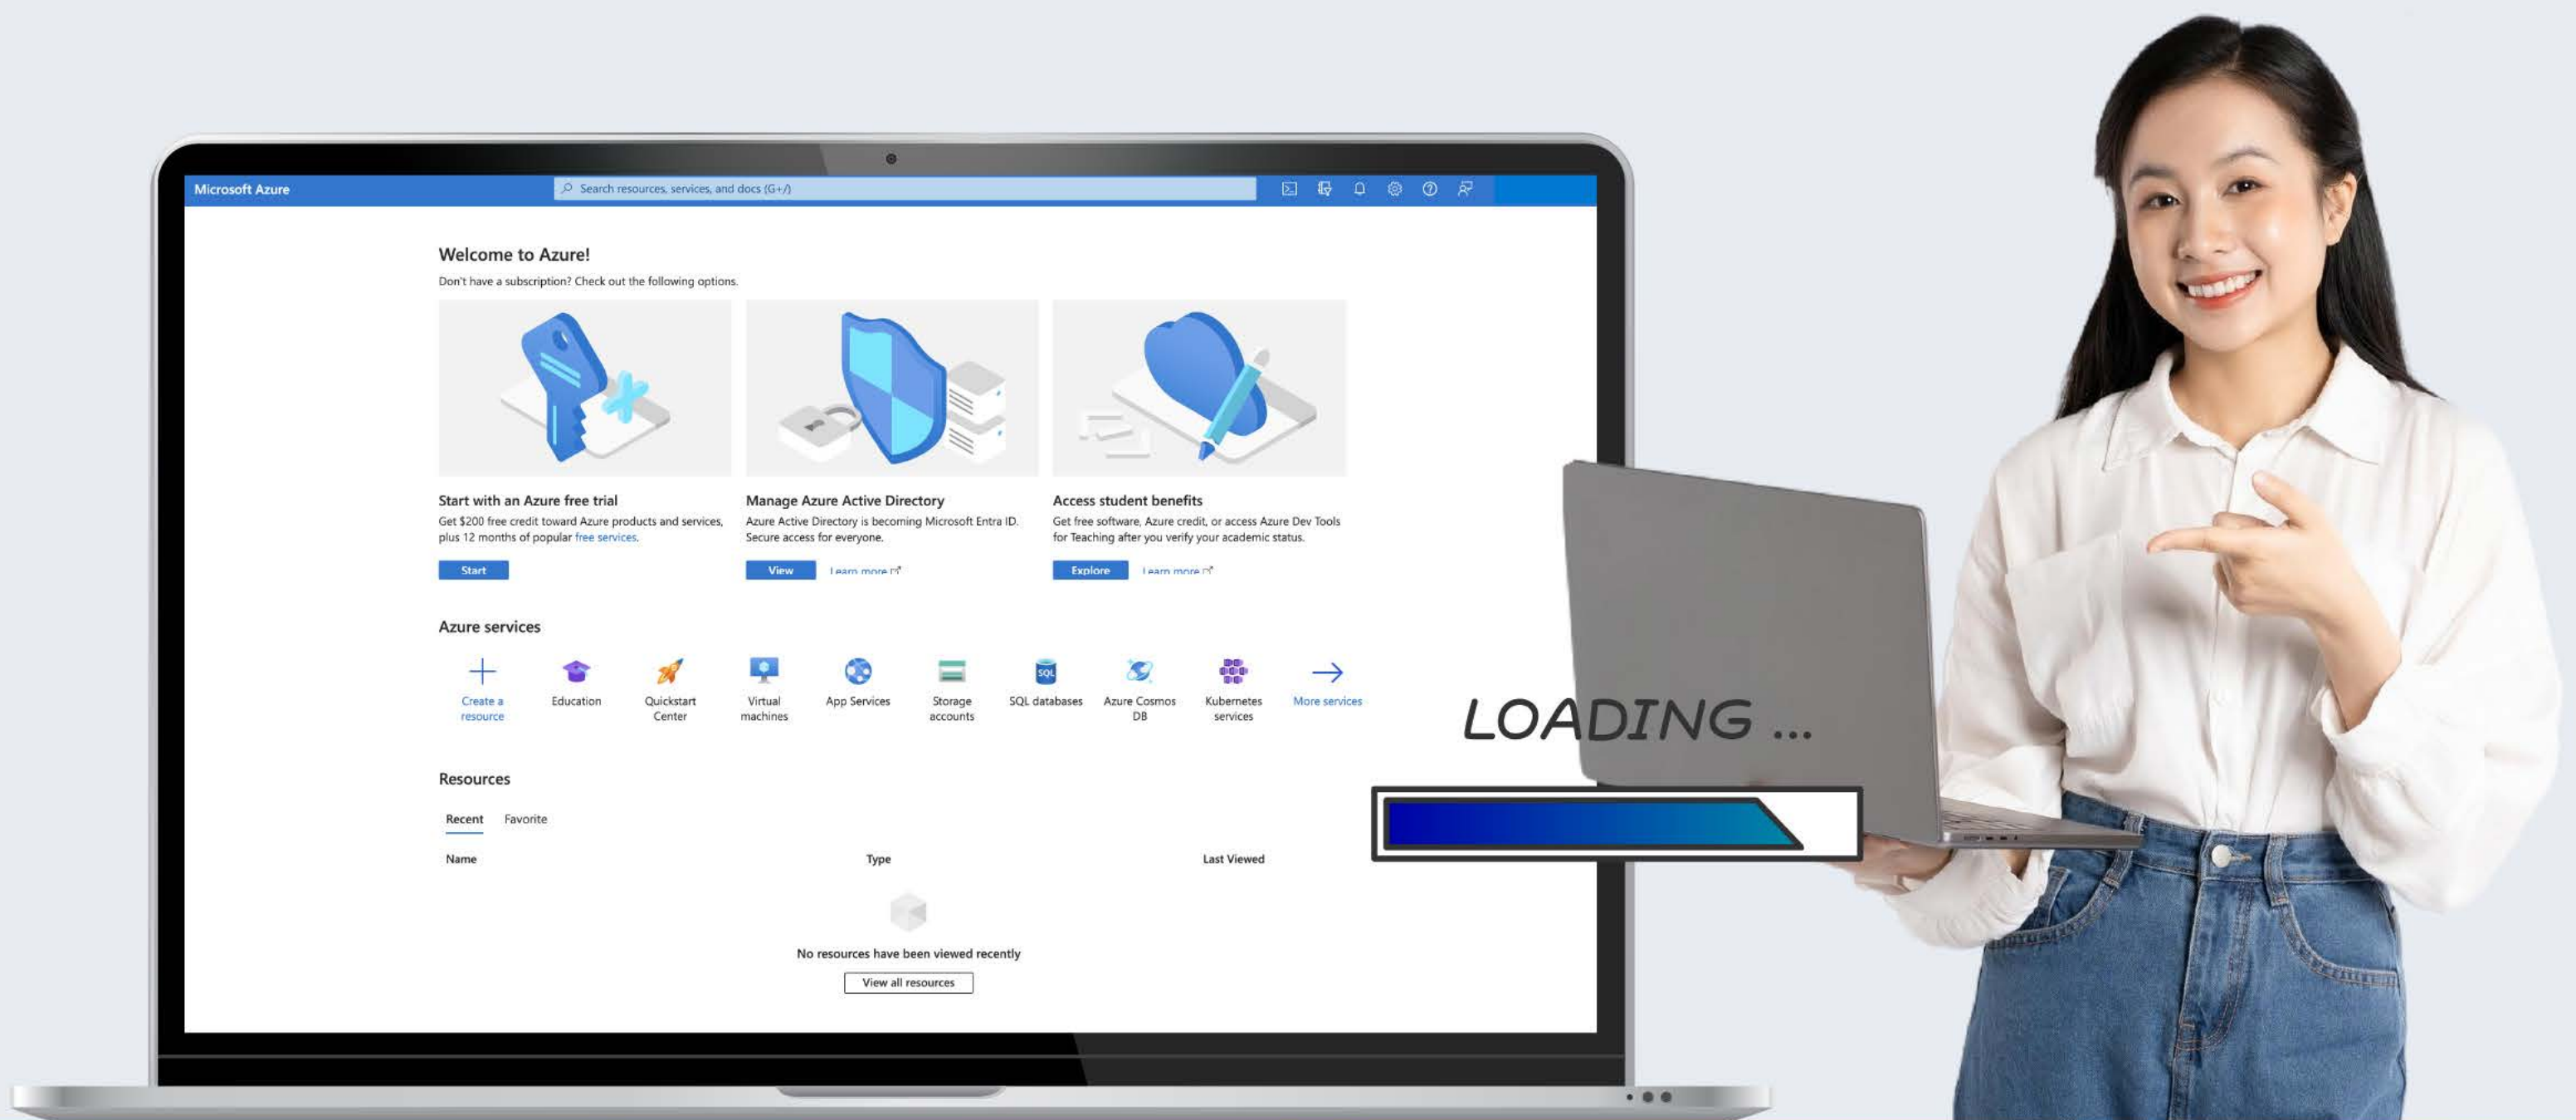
Microsoft Azure

Search resources, services, and docs (G+/)

Welcome to Azure!

Don't have a subscription? Check out the following options.

Start with an Azure free trial

Get $200 free credit toward Azure products and services, plus 12 months of popular free services.

Start

Manage Azure Active Directory

Azure Active Directory is becoming Microsoft Entra ID. Secure access for everyone.

View

Learn more

Access student benefits

Get free software, Azure credit, or access Azure Dev Tools for Teaching after you verify your academic status.

Explore

Learn more

Azure services

Create a resource

Education

Quickstart Center

Virtual machines

App Services

Storage accounts

SQL databases

Azure Cosmos DB

Kubernetes services

More services

Resources

Recent

Favorite

Name

Type

Last Viewed

No resources have been viewed recently

View all resources

LOADING ...